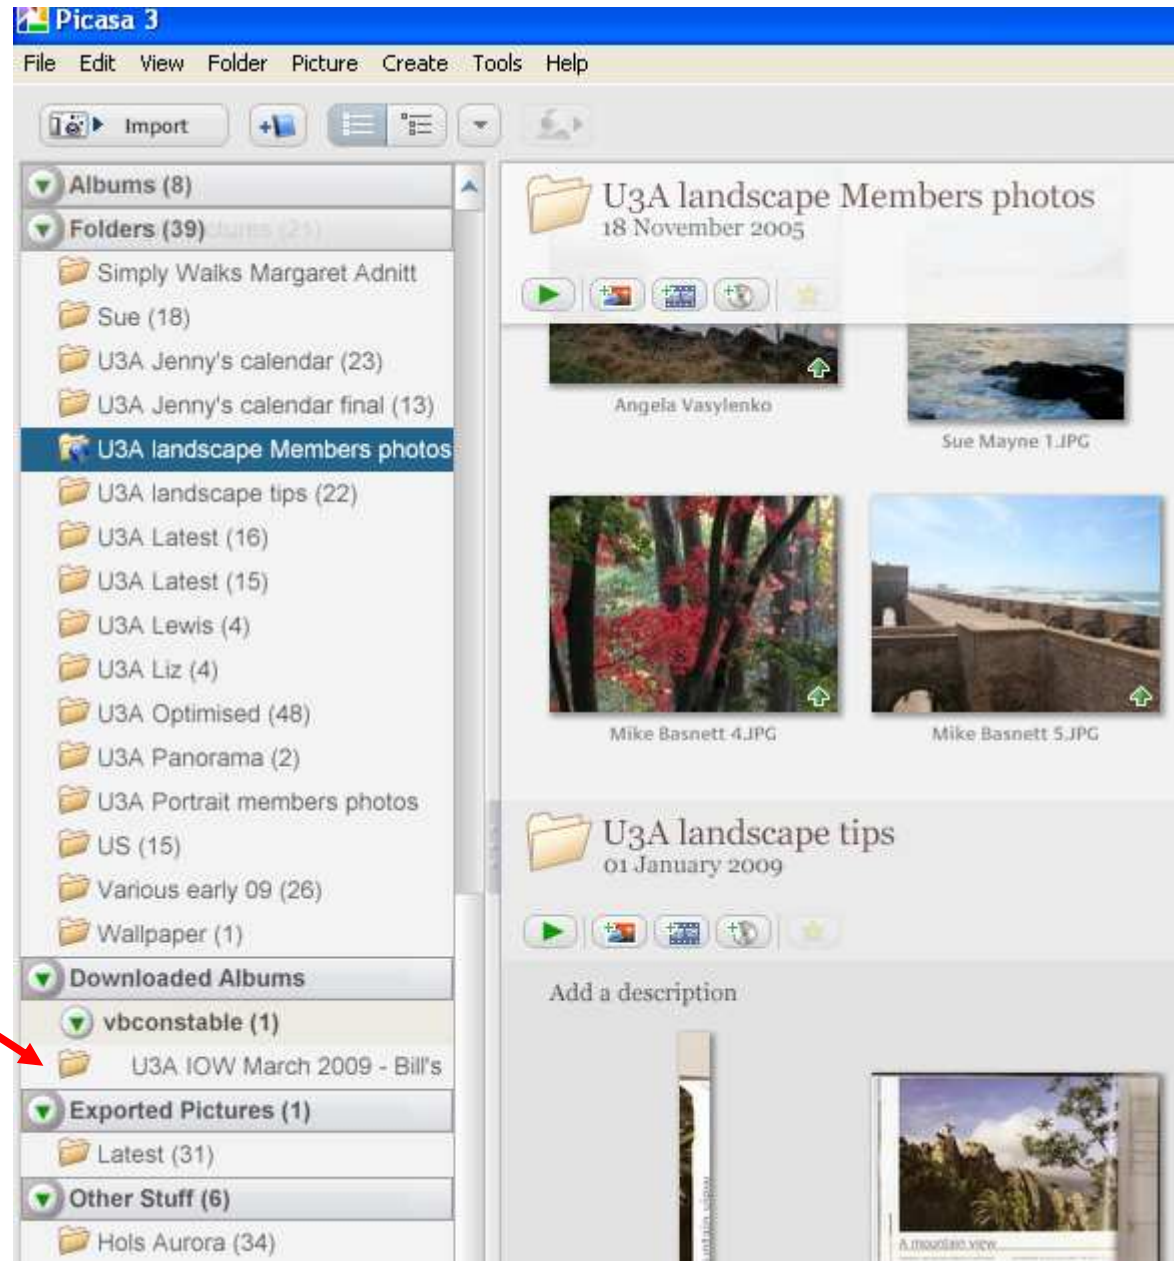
Picasa 3

File Edit View Folder Picture Create Tools Help

Import

Albums (8)

Folders (39)

Simply Walks Margaret Adnitt

Sue (18)

U3A Jenny's calendar (23)

U3A Jenny's calendar final (13)

U3A landscape Members photos

U3A landscape tips (22)

U3A Latest (16)

U3A Latest (15)

U3A Lewis (4)

U3A Liz (4)

U3A Optimised (48)

U3A Panorama (2)

U3A Portrait members photos

US (15)

Various early 09 (26)

Wallpaper (1)

Downloaded Albums

vbconstable (1)

U3A IOW March 2009 - Bill's

Exported Pictures (1)

Latest (31)

Other Stuff (6)

Hols Aurora (34)

U3A landscape Members photos
18 November 2005

Angela Vasylenko

Sue Mayne 1.JPG

Mike Basnett 4.JPG

Mike Basnett 5.JPG

U3A landscape tips
01 January 2009

Add a description

A mountain view